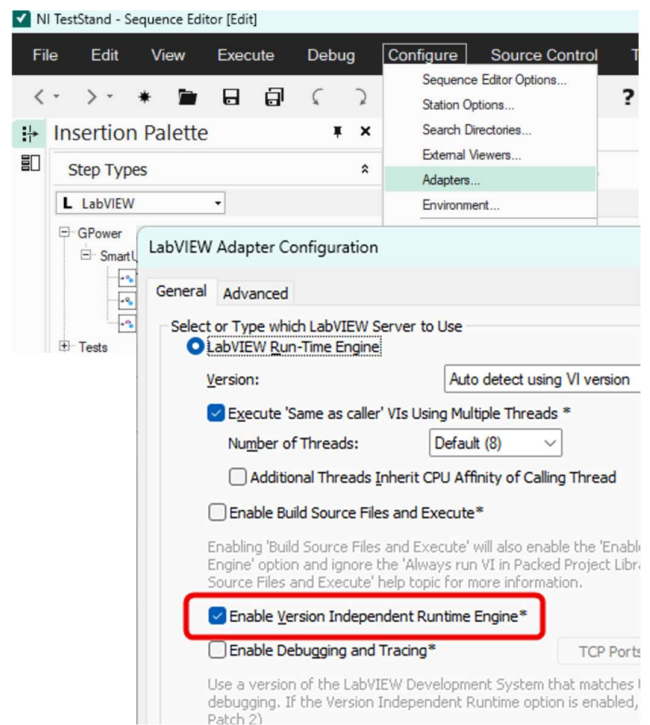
NI TestStand - Sequence Editor [Edit]

File Edit View Execute Debug Configure Source Control T

Sequence Editor Options...
Station Options...
Search Directories...
External Viewers...
Adapters...
Environment...

Insertion Palette

Step Types

L LabVIEW

GPower
SmartU

Tests

LabVIEW Adapter Configuration

General Advanced

Select or Type which LabVIEW Server to Use

LabVIEW Run-Time Engine

Version: Auto detect using VI version

Execute 'Same as caller' VIs Using Multiple Threads *

Number of Threads: Default (8)

Additional Threads Inherit CPU Affinity of Calling Thread

Enable Build Source Files and Execute*

Enabling 'Build Source Files and Execute' will also enable the 'Enabl Engine' option and ignore the 'Always run VI in Packed Project Libra Source Files and Execute' help topic for more information.

Enable Version Independent Runtime Engine*

Enable Debugging and Tracing*

TCP Ports

Use a version of the LabVIEW Development System that matches t debugging. If the Version Independent Runtime option is enabled, Patch 2)